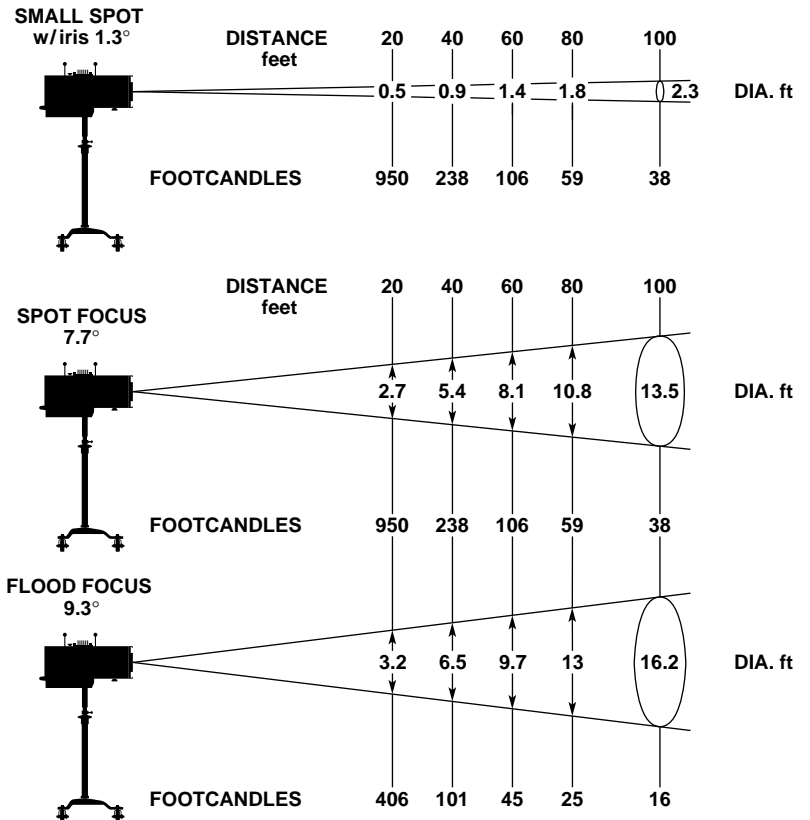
SMALL SPOT
w/iris 1.3°

DISTANCE
feet

20 40 60 80 100

0.5 0.9 1.4 1.8 2.3 DIA. ft

FOOTCANDLES 950 238 106 59 38

DISTANCE
feet

20 40 60 80 100

SPOT FOCUS
7.7°

2.7 5.4 8.1 10.8 13.5 DIA. ft

FOOTCANDLES 950 238 106 59 38

FLOOD FOCUS
9.3°

3.2 6.5 9.7 13 16.2 DIA. ft

FOOTCANDLES 406 101 45 25 16